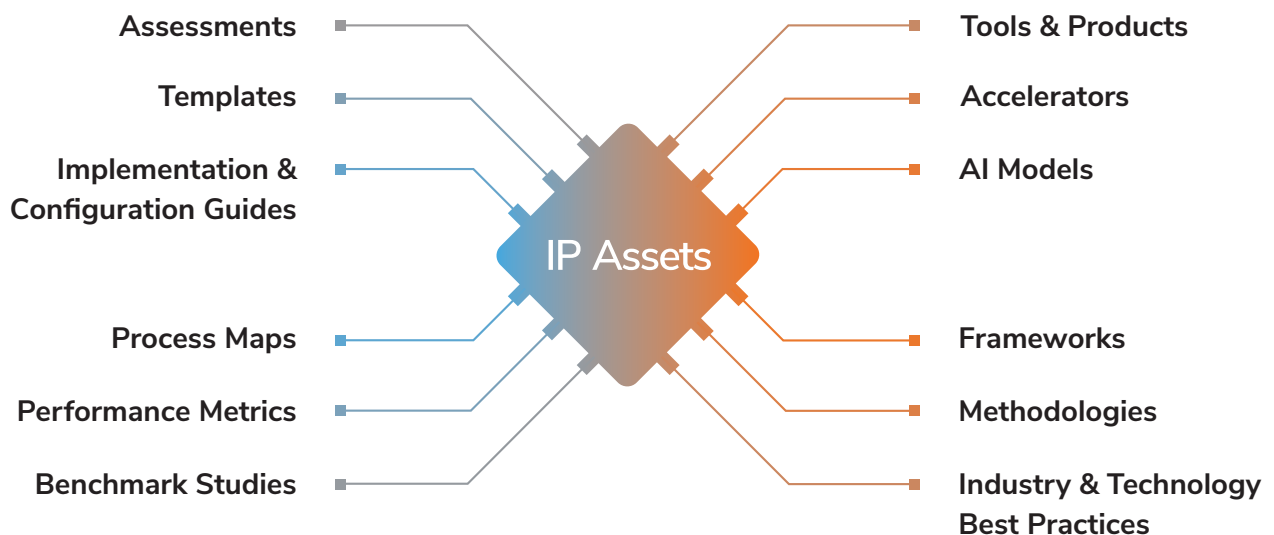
Assessments

Templates

Implementation & Configuration Guides

IP Assets

Process Maps

Performance Metrics

Benchmark Studies

Tools & Products

Accelerators

AI Models

Frameworks

Methodologies

Industry & Technology Best Practices